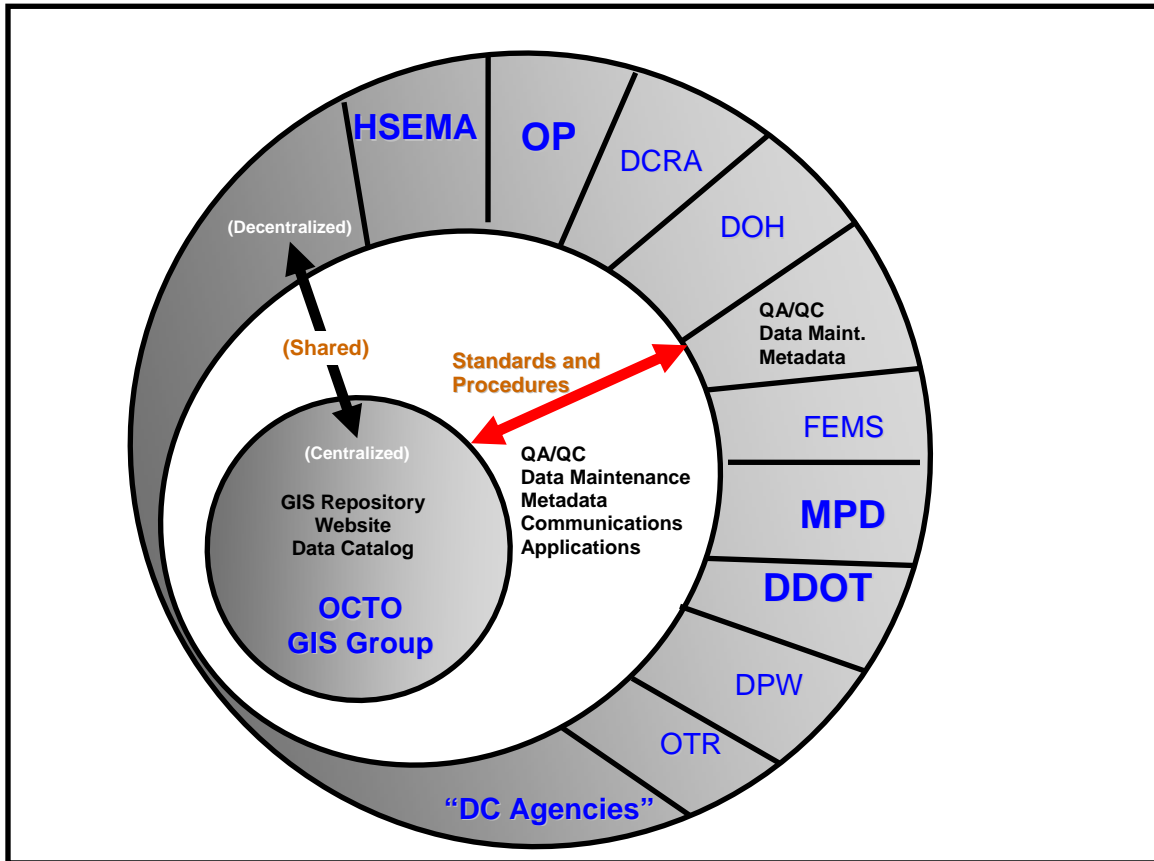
HSEMA
OP
DCRA
DOH
QA/QC
Data Maint.
Metadata
FEMS
MPD
DDOT
DPW
OTR
"DC Agencies"

(Decentralized)
(Shared)
Standards and Procedures

(Centralized)
GIS Repository
Website
Data Catalog
OCTO
GIS Group

QA/QC
Data Maintenance
Metadata
Communications
Applications